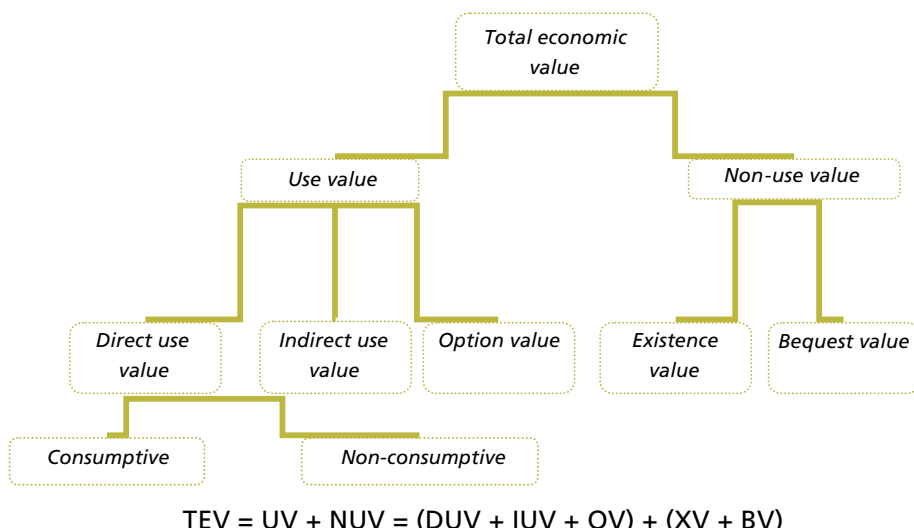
Total economic value

Use value

Non-use value

Direct use value

Indirect use value

Option value

Existence value

Bequest value

Consumptive

Non-consumptive

TEV = UV + NUV = (DUV + IUV + OV) + (XV + BV)